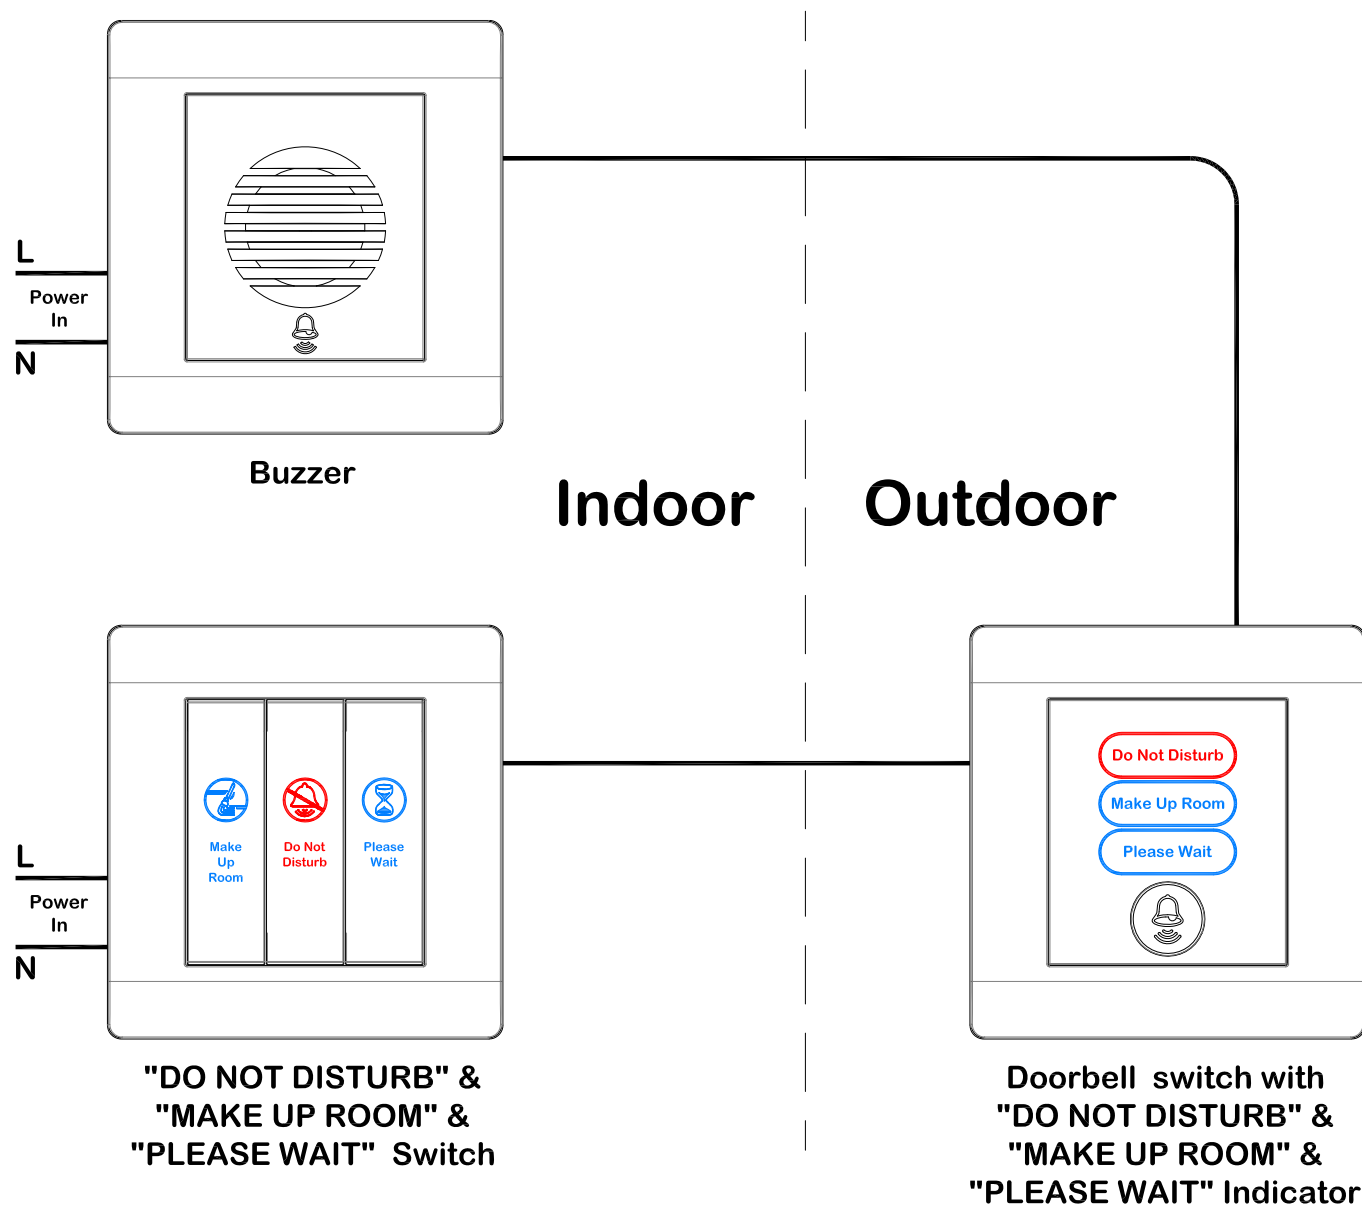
L

Power In

N

Buzzer

Indoor

Outdoor

L

Power In

N

Make Up Room

Do Not Disturb

Please Wait

Do Not Disturb

Make Up Room

Please Wait

"DO NOT DISTURB" & "MAKE UP ROOM" & "PLEASE WAIT" Switch

Doorbell switch with "DO NOT DISTURB" & "MAKE UP ROOM" & "PLEASE WAIT" Indicator